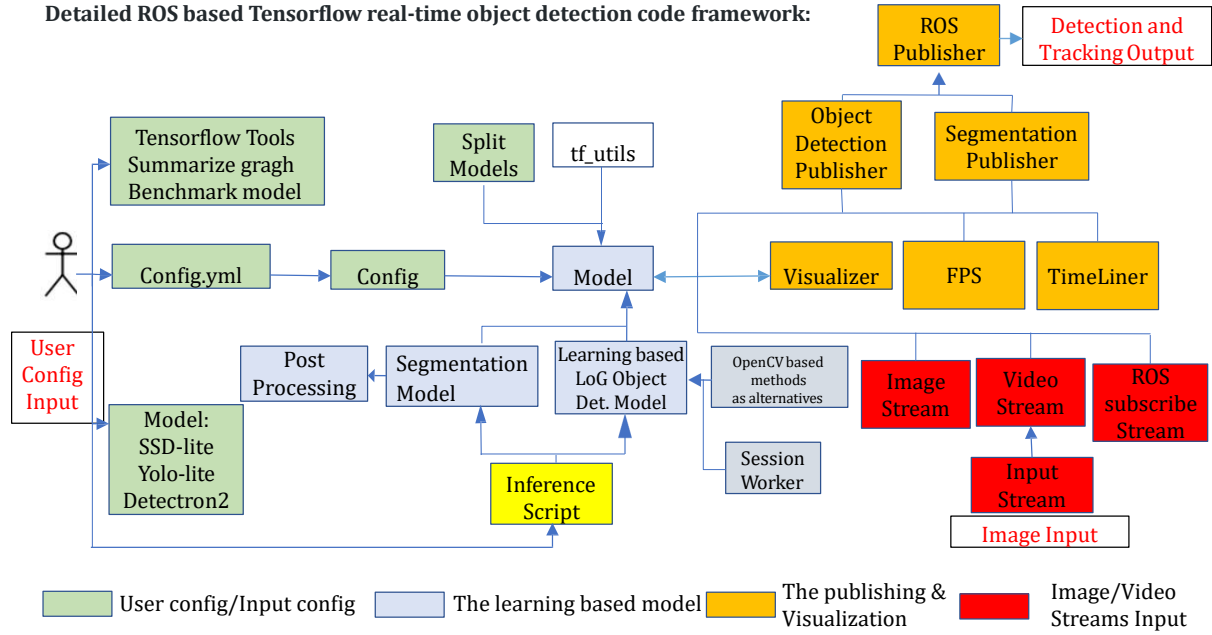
Detailed ROS based Tensorflow real-time object detection code framework:

ROS Publisher

Detection and Tracking Output

Object Detection Publisher

Segmentation Publisher

Tensorflow Tools Summarize gragh Benchmark model

Split Models

tf_utils

Config.yml

Config

Model

Visualizer

FPS

TimeLiner

User Config Input

Post Processing

Segmentation Model

Learning based LoG Object Det. Model

OpenCV based methods as alternatives

Image Stream

Video Stream

ROS subscribe Stream

Model: SSD-lite Yolo-lite Detectron2

Session Worker

Inference Script

Input Stream

Image Input

User config/Input config

The learning based model

The publishing & Visualization

Image/Video Streams Input